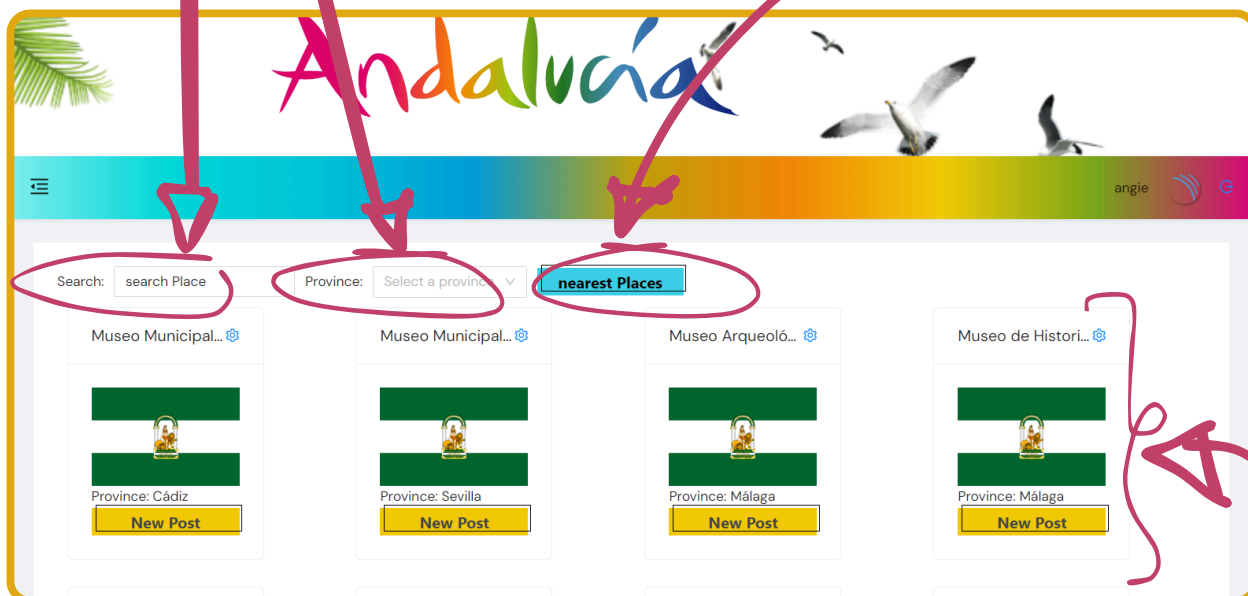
Andalucía

angie

Search: search Place
Province: Select a province
nearest Places

Museo Municipal...
Province: Cádiz
New Post

Museo Municipal...
Province: Sevilla
New Post

Museo Arqueoló...
Province: Málaga
New Post

Museo de Histori...
Province: Málaga
New Post